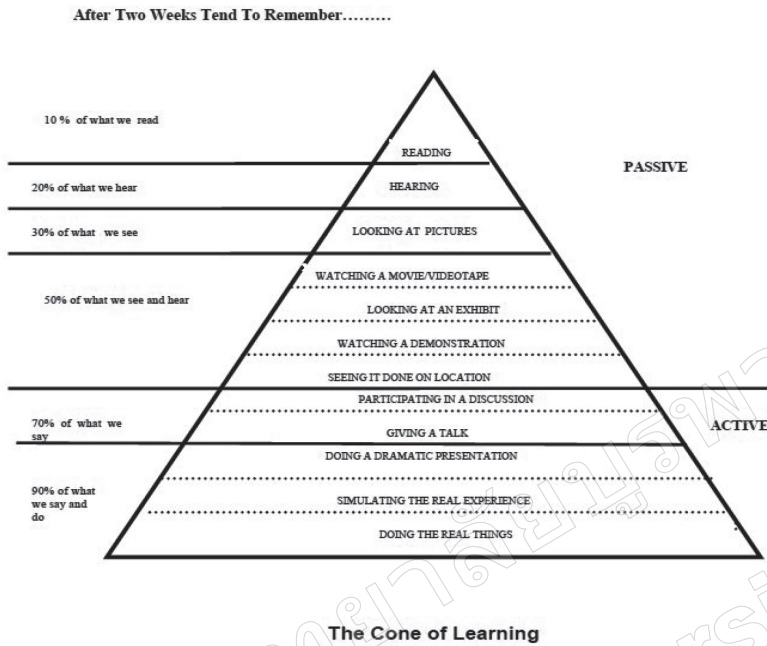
After Two Weeks Tend To Remember………

10 % of what we read

READING

PASSIVE

20% of what we hear

HEARING

30% of what we see

LOOKING AT PICTURES

50% of what we see and hear

WATCHING A MOVIE/VIDEOTAPE

LOOKING AT AN EXHIBIT

WATCHING A DEMONSTRATION

SEEING IT DONE ON LOCATION

PARTICIPATING IN A DISCUSSION

70% of what we say

GIVING A TALK

ACTIVE

DOING A DRAMATIC PRESENTATION

90% of what we say and do

SIMULATING THE REAL EXPERIENCE

DOING THE REAL THINGS

The Cone of Learning